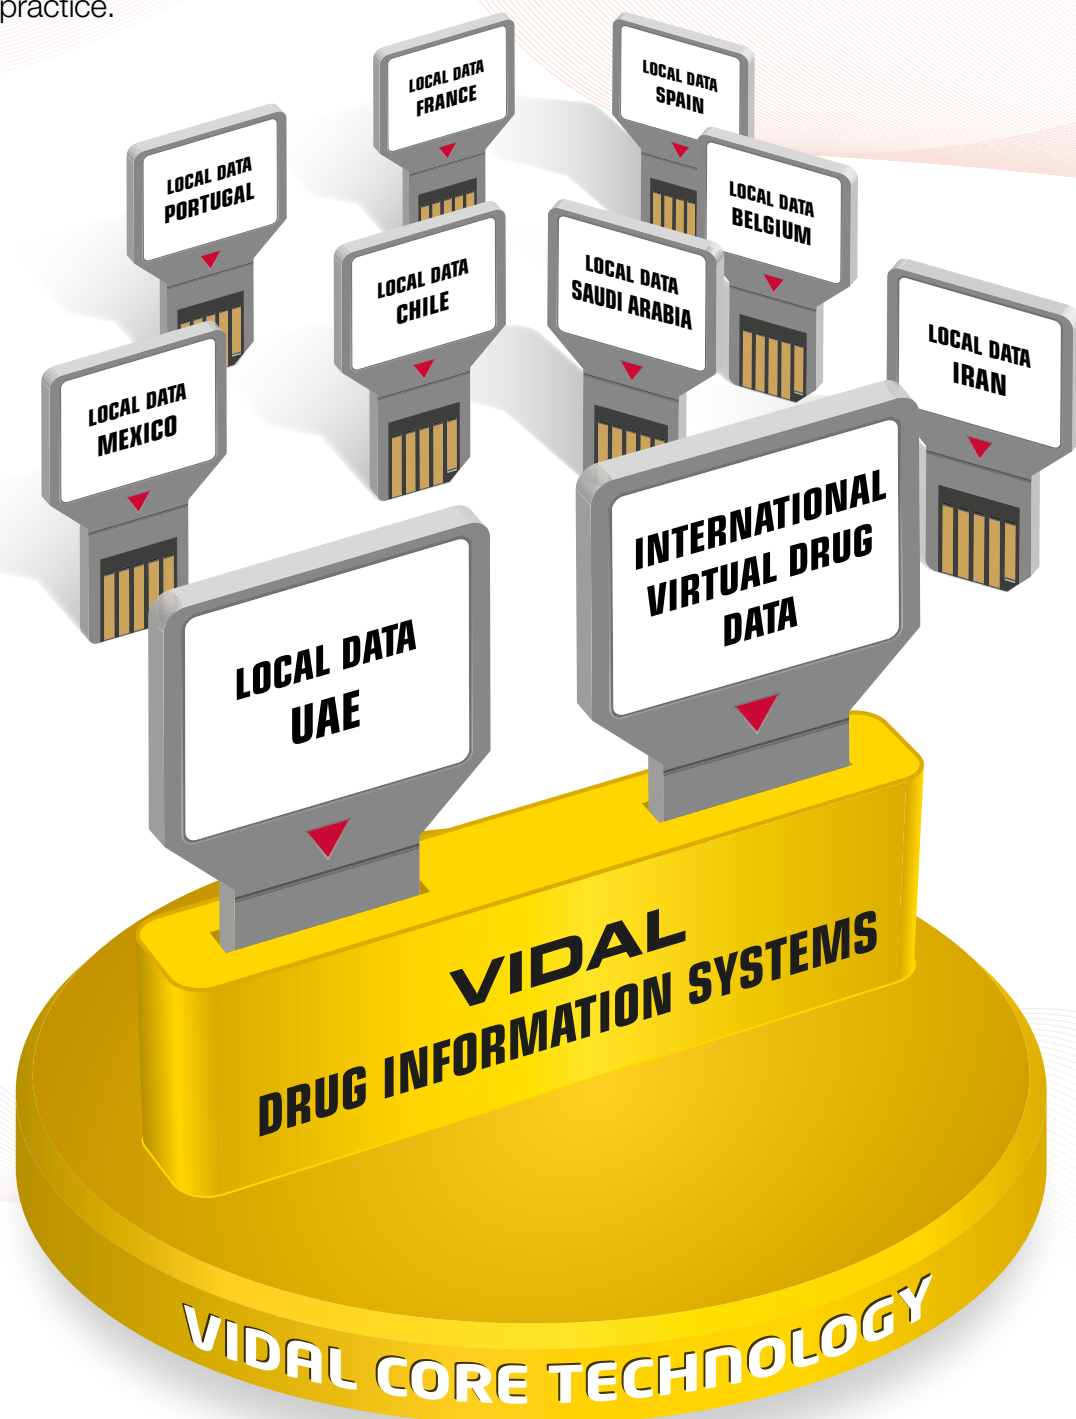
practice.

LOCAL DATA FRANCE

LOCAL DATA SPAIN

LOCAL DATA PORTUGAL

LOCAL DATA BELGIUM

LOCAL DATA CHILE

LOCAL DATA SAUDI ARABIA

LOCAL DATA IRAN

LOCAL DATA MEXICO

INTERNATIONAL VIRTUAL DRUG DATA

LOCAL DATA UAE

VIDAL

DRUG INFORMATION SYSTEMS

VIDAL CORE TECHNOLOGY